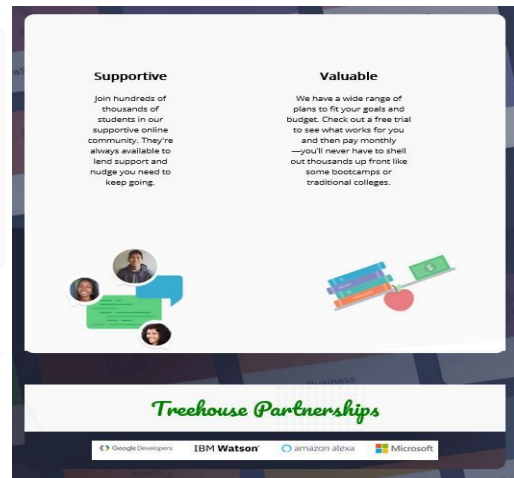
Supportive

Join hundreds of thousands of students in our supportive online community. They're always available to lend support and nudge you need to keep going.

Valuable

We have a wide range of plans to fit your goals and budget. Check out a free trial to see what works for you and then pay monthly —you'll never have to shell out thousands up front like some bootcamps or traditional colleges.

$

Treehouse Partnerships

Google Developers IBM Watson amazon alexa Microsoft